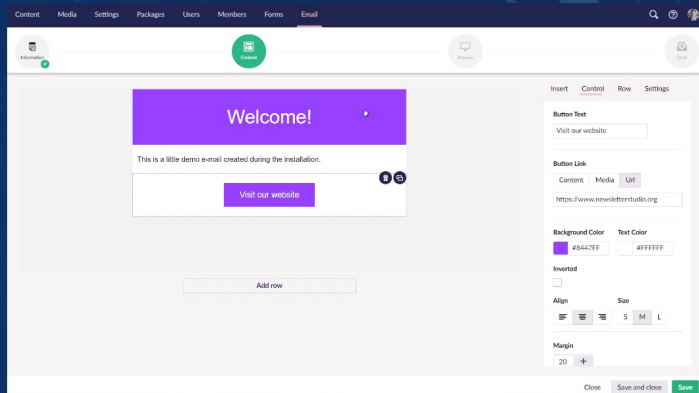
Content Media Settings Packages Users Members Forms Email

Information Content Preview Send

Welcome!

This is a little demo e-mail created during the installation.

Visit our website

Add row

Insert Control Row Settings

Button Text

Visit our website

Button Link

Content Media Url

https://www.newsletterstudio.org

Background Color

#8447FF

Text Color

#FFFFFF

Inverted

Align

Size

S M L

Margin

20 +

Close Save and close Save